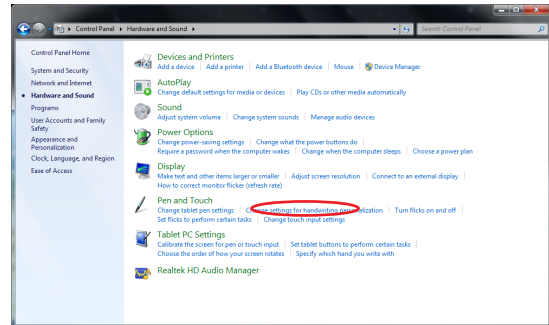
Control Panel ▸ Hardware and Sound ▸

Search Control Panel

Control Panel Home

System and Security

Network and Internet

Hardware and Sound

Programs

User Accounts and Family Safety

Appearance and Personalization

Clock, Language, and Region

Ease of Access

Devices and Printers

Add a device | Add a printer | Add a Bluetooth device | Mouse | Device Manager

AutoPlay

Change default settings for media or devices | Play CDs or other media automatically

Sound

Adjust system volume | Change system sounds | Manage audio devices

Power Options

Change power-saving settings | Change what the power buttons do

Require a password when the computer wakes | Change when the computer sleeps | Choose a power plan

Display

Make text and other items larger or smaller | Adjust screen resolution | Connect to an external display

How to correct monitor flicker (refresh rate)

Pen and Touch

Change tablet pen settings | Change settings for handwriting personalization | Turn flicks on and off

Set flicks to perform certain tasks | Change touch input settings

Tablet PC Settings

Calibrate the screen for pen or touch input | Set tablet buttons to perform certain tasks

Choose the order of how your screen rotates | Specify which hand you write with

Realtek HD Audio Manager